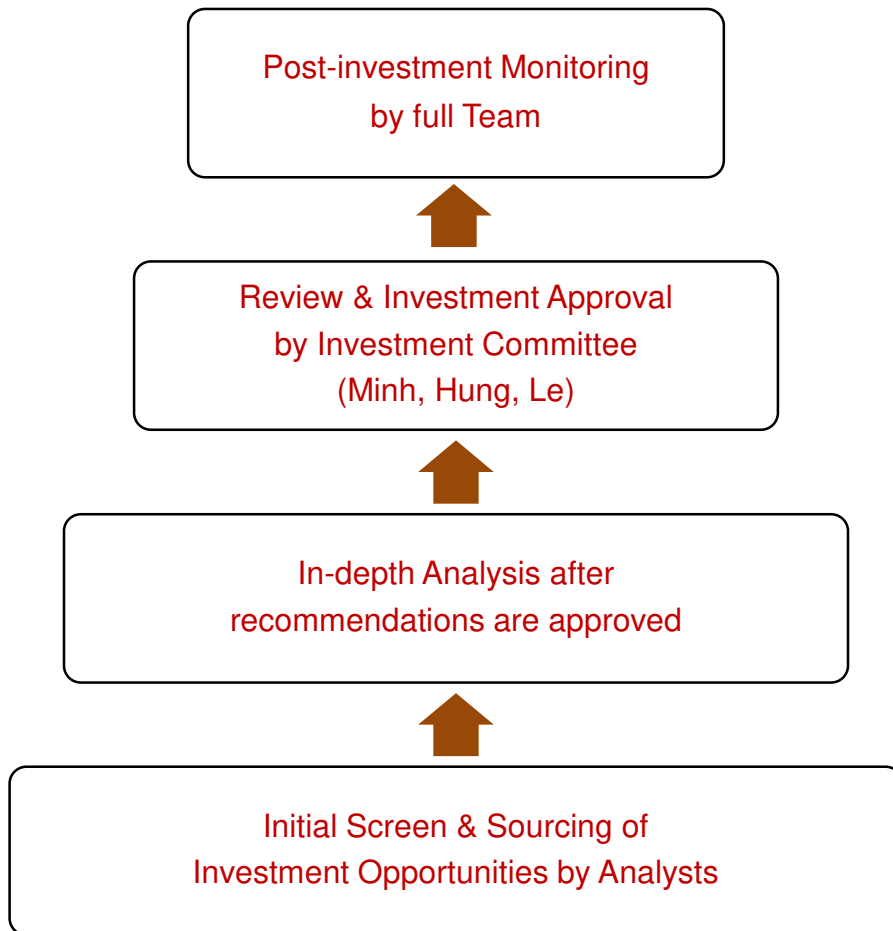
Post-investment Monitoring
by full Team

Review & Investment Approval
by Investment Committee
(Minh, Hung, Le)

In-depth Analysis after
recommendations are approved

Initial Screen & Sourcing of
Investment Opportunities by Analysts